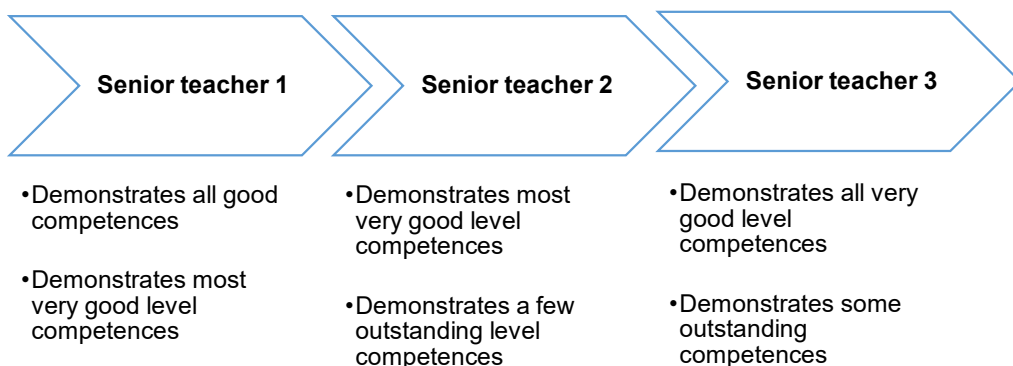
Senior teacher 1

•Demonstrates all good competences

•Demonstrates most very good level competences

Senior teacher 2

•Demonstrates most very good level competences

•Demonstrates a few outstanding level competences

Senior teacher 3

•Demonstrates all very good level competences

•Demonstrates some outstanding competences